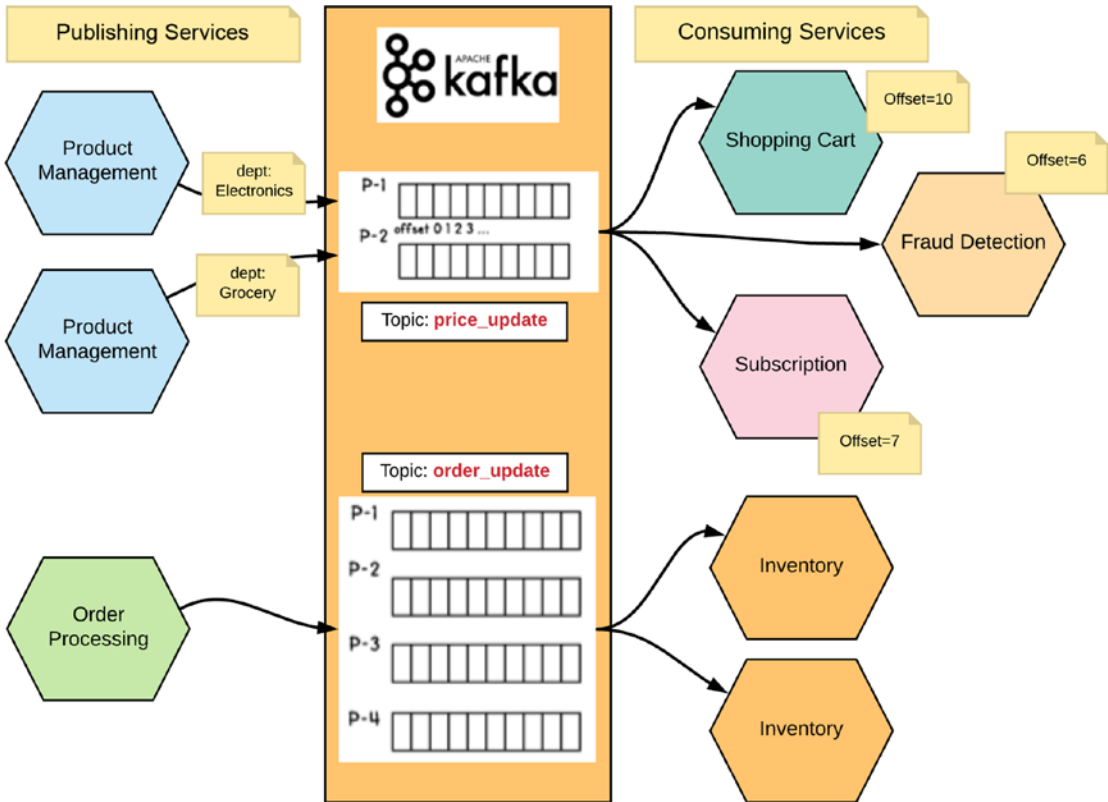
Publishing Services

APACHE kafka

Consuming Services

Product Management

dept: Electronics

P-1

P-2 offset 0 1 2 3 ...

Product Management

dept: Grocery

Topic: price_update

Shopping Cart

Offset=10

Offset=6

Fraud Detection

Subscription

Offset=7

Topic: order_update

P-1

P-2

P-3

P-4

Order Processing

Inventory

Inventory